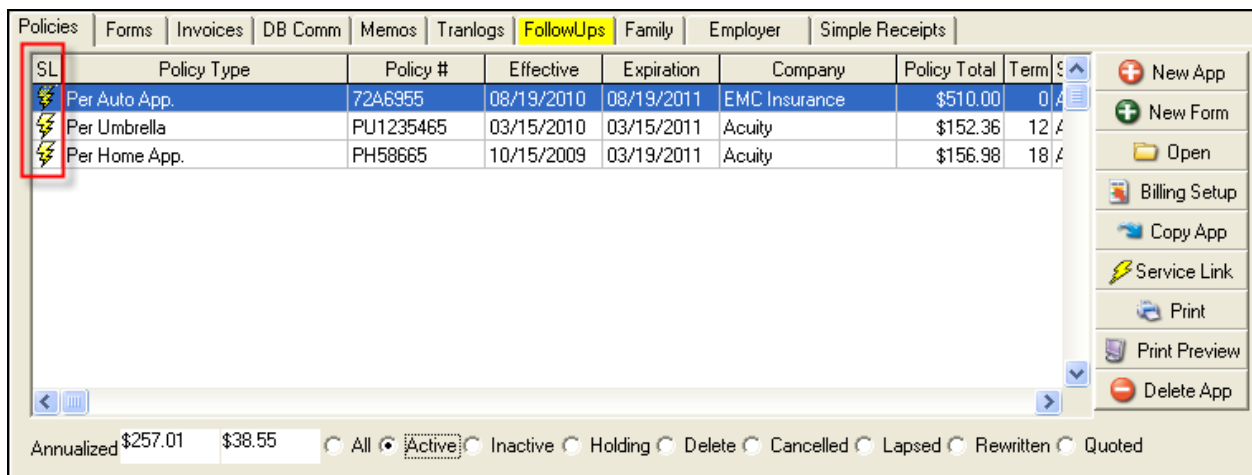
Policies | Forms | Invoices | DB Comm | Memos | Tranlogs | FollowUps | Family | Employer | Simple Receipts

| SL | Policy Type | Policy # | Effective | Expiration | Company | Policy Total | Term | S |
|---|---|---|---|---|---|---|---|---|
| | Per Auto App. | 72A6955 | 08/19/2010 | 08/19/2011 | EMC Insurance | \$510.00 | 0 | A |
| | Per Umbrella | PU1235465 | 03/15/2010 | 03/15/2011 | Acuity | \$152.36 | 12 | A |
| | Per Home App. | PH58665 | 10/15/2009 | 03/19/2011 | Acuity | \$156.98 | 18 | A |

New App
New Form
Open
Billing Setup
Copy App
Service Link
Print
Print Preview
Delete App

Annualized \$257.01 \$38.55 All Active Inactive Holding Delete Cancelled Lapsed Rewritten Quoted